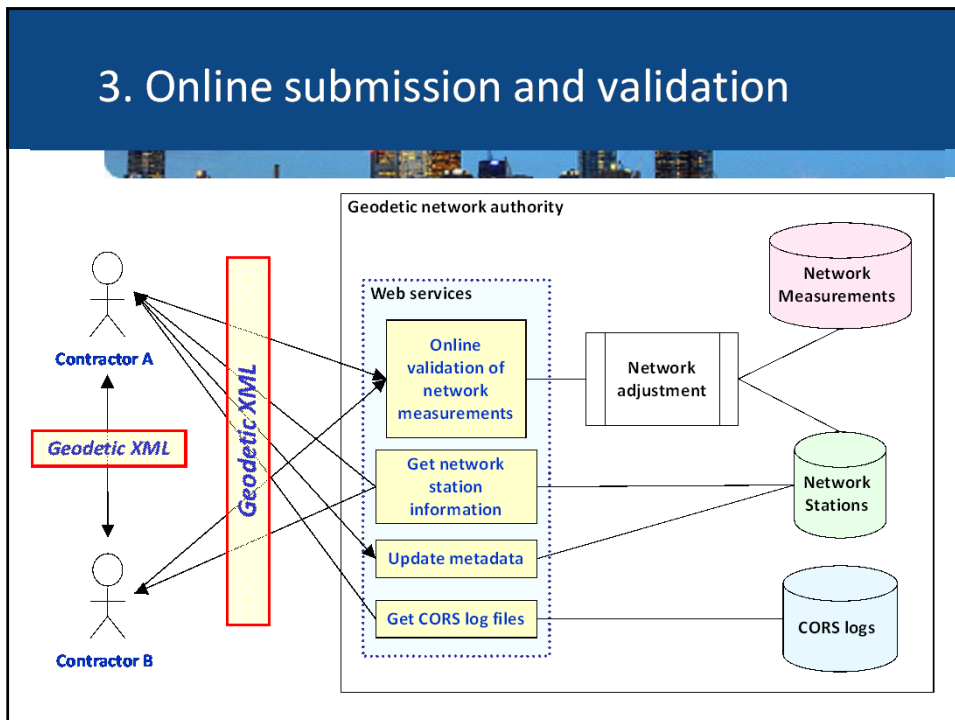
3. Online submission and validation

Geodetic network authority

Contractor A

Geodetic XML

Contractor B

Geodetic XML

Web services

Online validation of network measurements

Get network station information

Update metadata

Get CORS log files

Network adjustment

Network Measurements

Network Stations

CORS logs